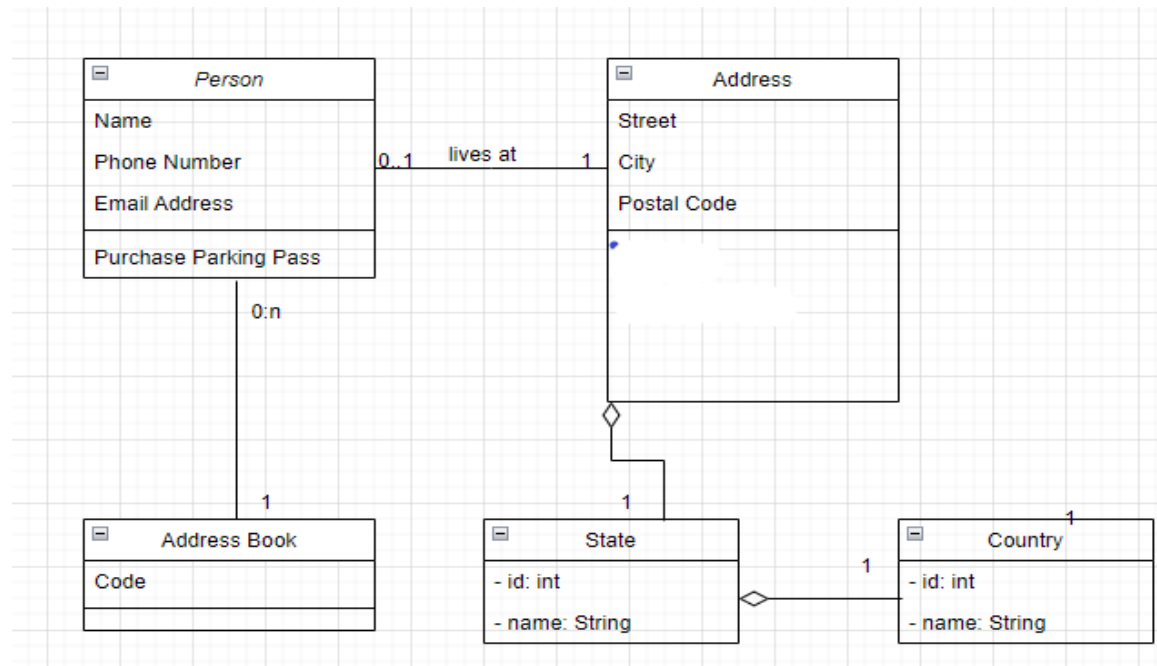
Person

Name

Phone Number

Email Address

Purchase Parking Pass

0..1

lives at

1

Address

Street

City

Postal Code

0:n

1

Address Book

Code

1

State

- id: int

- name: String

1

1

Country

- id: int

- name: String